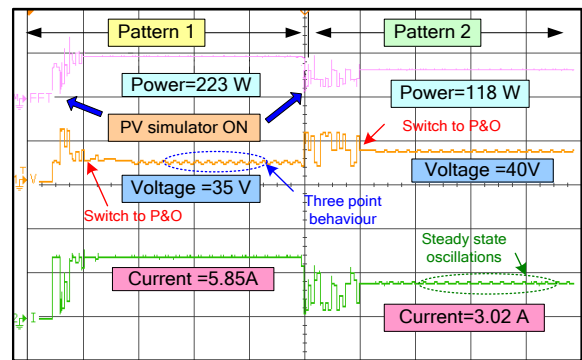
Pattern 1

Pattern 2

Power=223 W

Power=118 W

FFT

PV simulator ON

Switch to P&O

Voltage =35 V

Voltage =40V

Switch to P&O

Three point behaviour

Steady state oscillations

Current =5.85A

Current=3.02 A

V

I